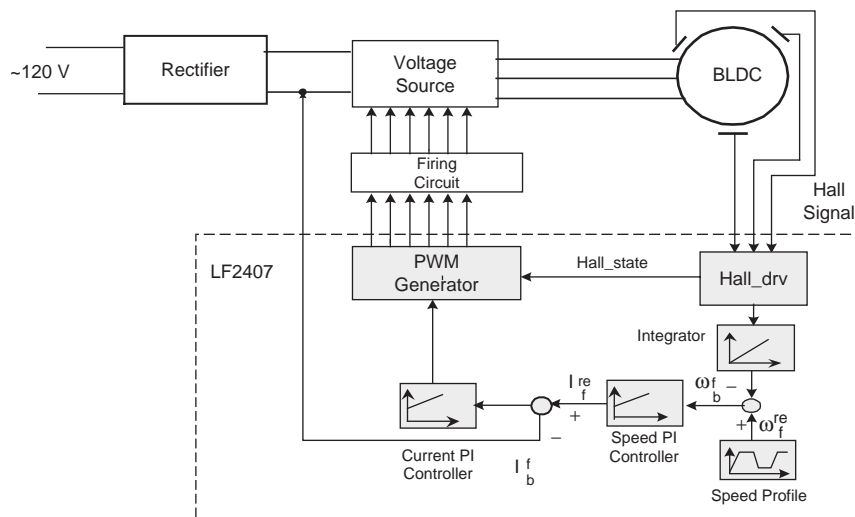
~120 V

Rectifier

Voltage Source

BLDC

Firing Circuit

Hall Signal

LF2407

PWM Generator

Hall_state

Hall_drv

Integrator

$I_{ref}$

$\omega_{fb}$

−

+

$\omega_{ref}$

+

−

Current PI Controller

Speed PI Controller

$I_{fb}$

Speed Profile